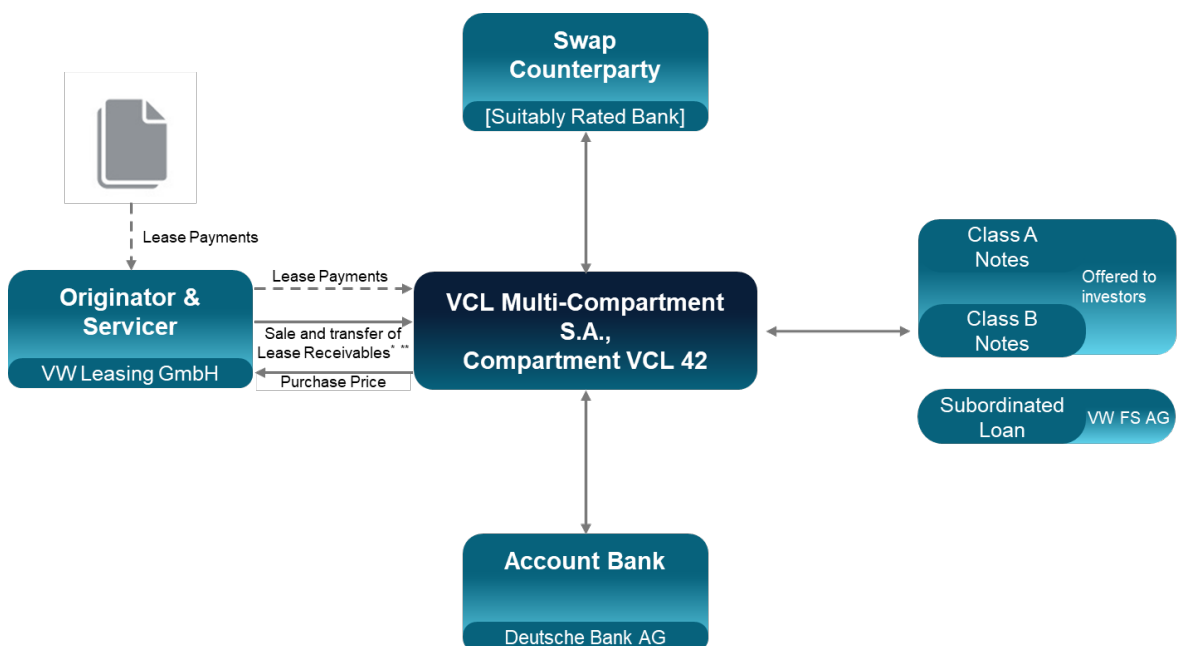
Swap Counterparty

[Suitably Rated Bank]

Lease Payments

Originator & Servicer

VW Leasing GmbH

Lease Payments

Sale and transfer of Lease Receivables* **

Purchase Price

VCL Multi-Compartment S.A., Compartment VCL 42

Class A Notes

Offered to investors

Class B Notes

Subordinated Loan

VW FS AG

Account Bank

Deutsche Bank AG